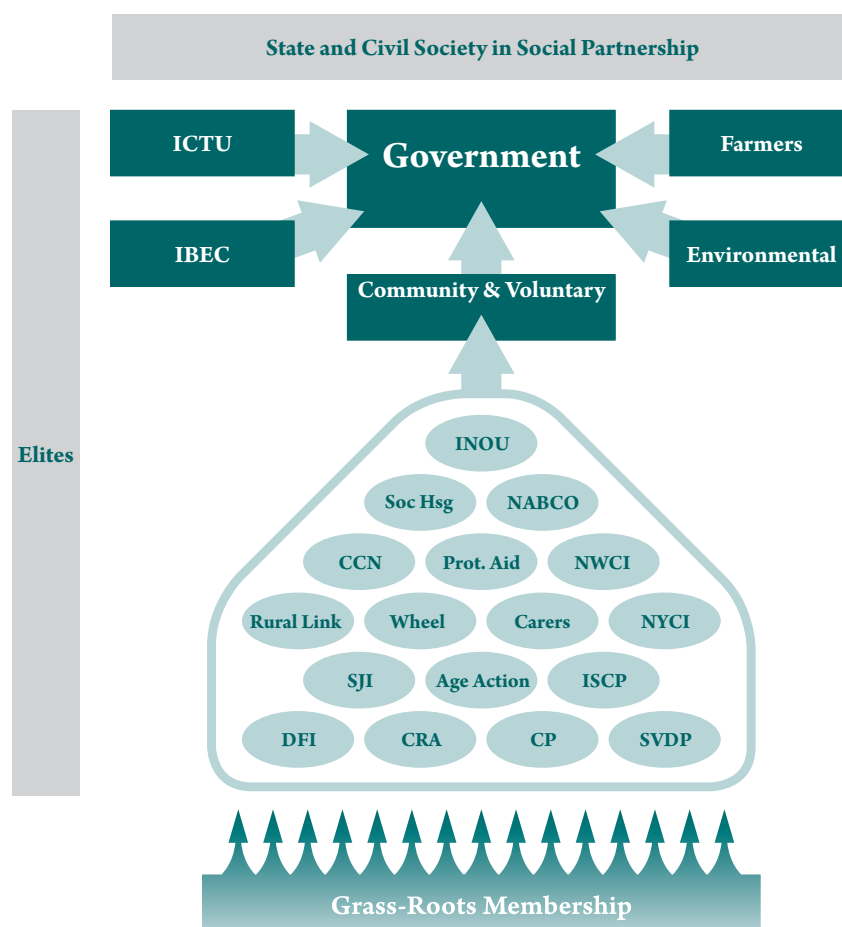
State and Civil Society in Social Partnership

Elites

ICTU

Government

Farmers

IBEC

Environmental

Community & Voluntary

INOU

Soc Hsg

NABCO

CCN

Prot. Aid

NWCI

Rural Link

Wheel

Carers

NYCI

SJI

Age Action

ISCP

DFI

CRA

CP

SVDP

Grass-Roots Membership